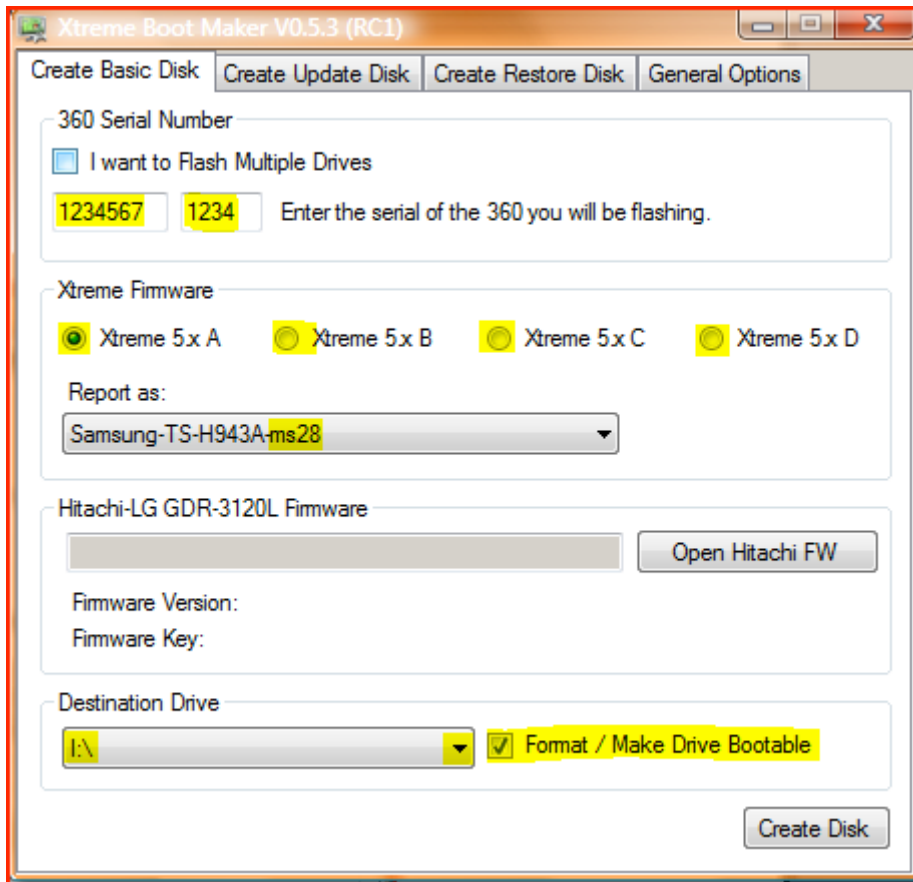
Xtreme Boot Maker V0.5.3 (RC1)

Create Basic Disk | Create Update Disk | Create Restore Disk | General Options

360 Serial Number

I want to Flash Multiple Drives

1234567 1234 Enter the serial of the 360 you will be flashing.

Xtreme Firmware

Xtreme 5.x A Xtreme 5.x B Xtreme 5.x C Xtreme 5.x D

Report as:

Samsung-TS-H943A-ms28

Hitachi-LG GDR-3120L Firmware

Open Hitachi FW

Firmware Version:

Firmware Key:

Destination Drive

I:\

Format / Make Drive Bootable

Create Disk